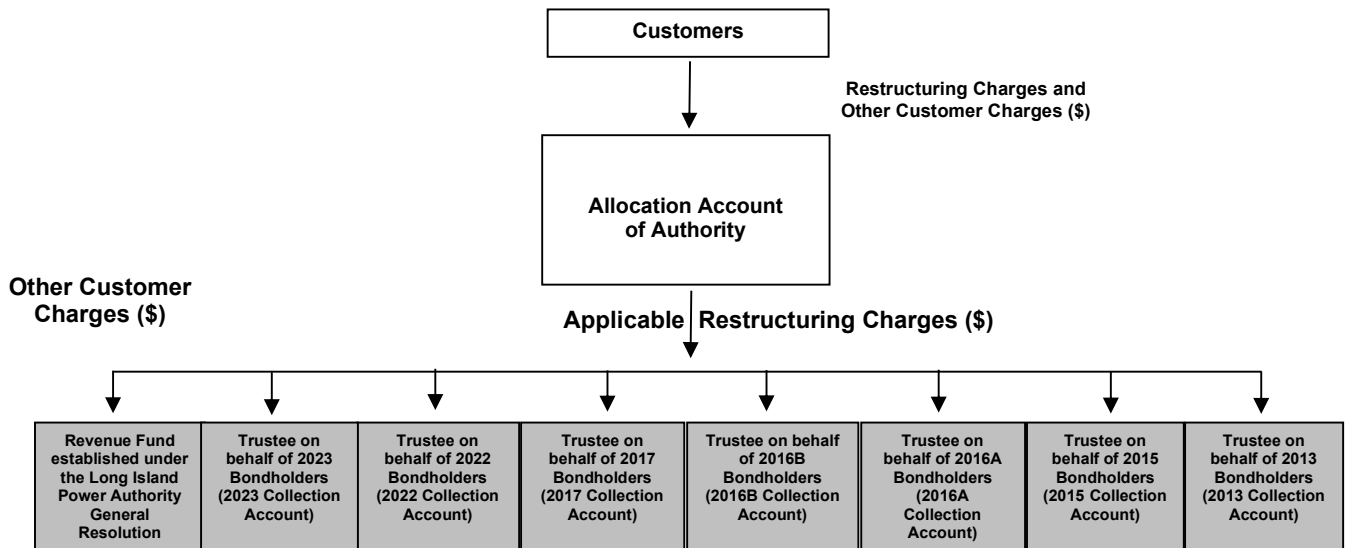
Customers

Restructuring Charges and Other Customer Charges (\$)

Allocation Account of Authority

Other Customer Charges (\$)

Applicable Restructuring Charges (\$)

Revenue Fund established under the Long Island Power Authority General Resolution

Trustee on behalf of 2023 Bondholders (2023 Collection Account)

Trustee on behalf of 2022 Bondholders (2022 Collection Account)

Trustee on behalf of 2017 Bondholders (2017 Collection Account)

Trustee on behalf of 2016B Bondholders (2016B Collection Account)

Trustee on behalf of 2016A Bondholders (2016A Collection Account)

Trustee on behalf of 2015 Bondholders (2015 Collection Account)

Trustee on behalf of 2013 Bondholders (2013 Collection Account)